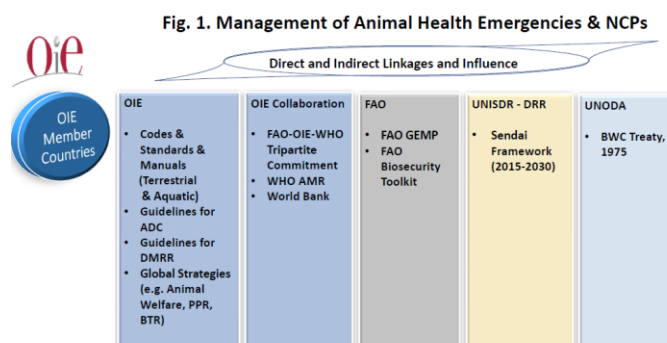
Fig. 1. Management of Animal Health Emergencies & NCPs

OIE

Direct and Indirect Linkages and Influence

OIE Member Countries

| OIE | OIE Collaboration | FAO | UNISDR - DRR | UNODA |
|---|---|---|---|---|
| • Codes & Standards & Manuals (Terrestrial & Aquatic) • Guidelines for ADC • Guidelines for DMRR • Global Strategies (e.g. Animal Welfare, PPR, BTR) | • FAO-OIE-WHO Tripartite Commitment • WHO AMR • World Bank | • FAO GEMP • FAO Biosecurity Toolkit | • Sendai Framework (2015-2030) | • BWC Treaty, 1975 |